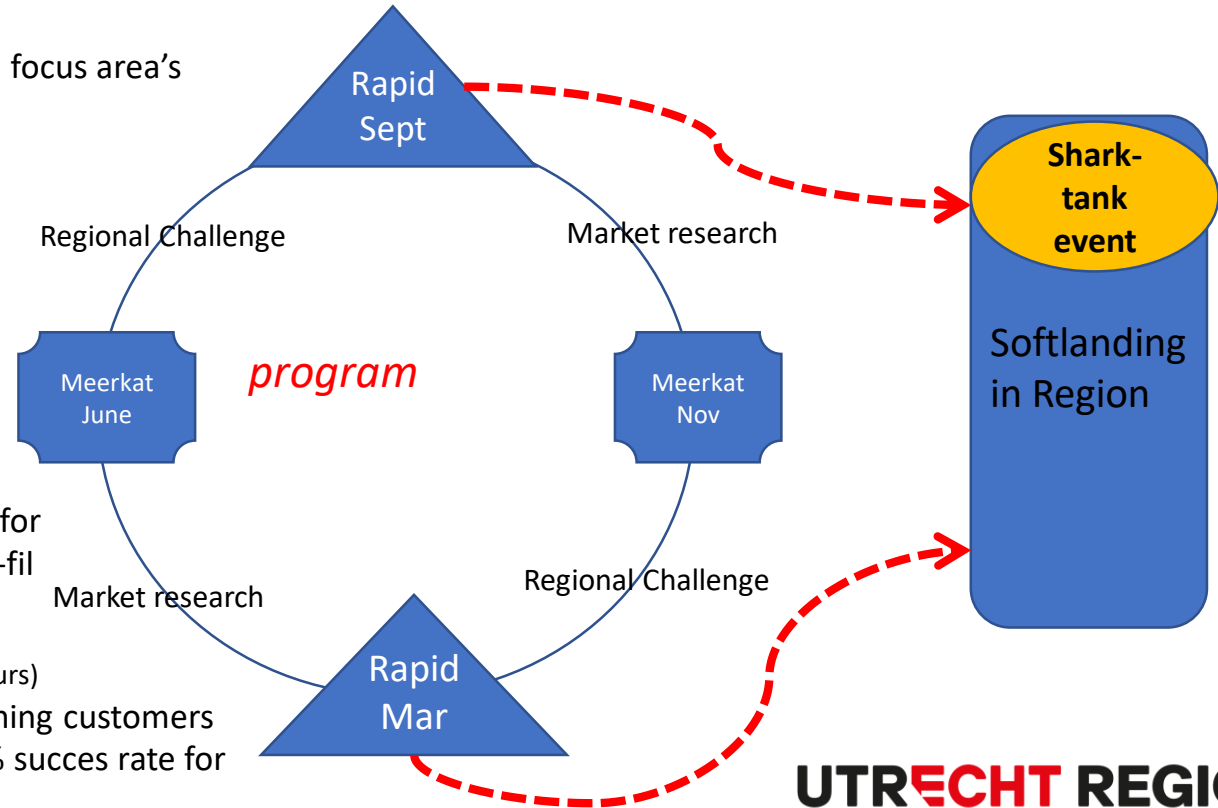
focus area's

Rapid Sept

Shark-tank event

Regional Challenge

Market research

Softlanding in Region

Meerkat June

program

Meerkat Nov

for

-fil

Market research

Regional Challenge

urs)

ning customers

succes rate for

Rapid Mar

UTRECHT REGI